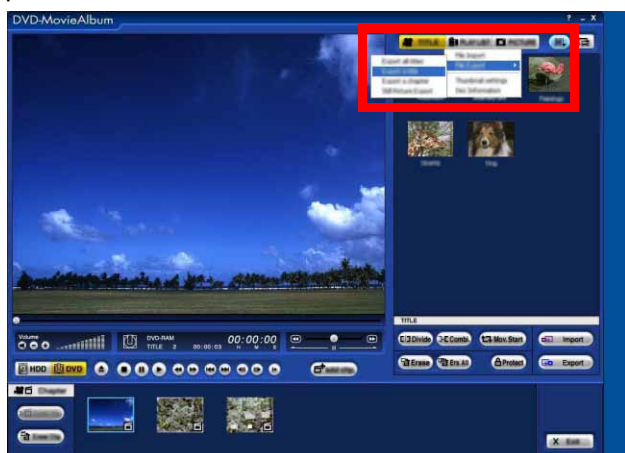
DVD-MovieAlbum

? _ X

TITLE PLAY LIST PICTURE

Export all titles
Export a title
Export a chapter
Still Picture Export

File Import
File Export
Thumbnail settings
Disc Information

Flashings

Shards

Dog

Volume

DVD-RAM
TITLE 2 00:00:03

00:00:00
H M S

TITLE

Divide
Combi.
Mov. Start
Import
Erase
Ers.All
Protect
Export

HDD
DVD

Chapter

X Exit